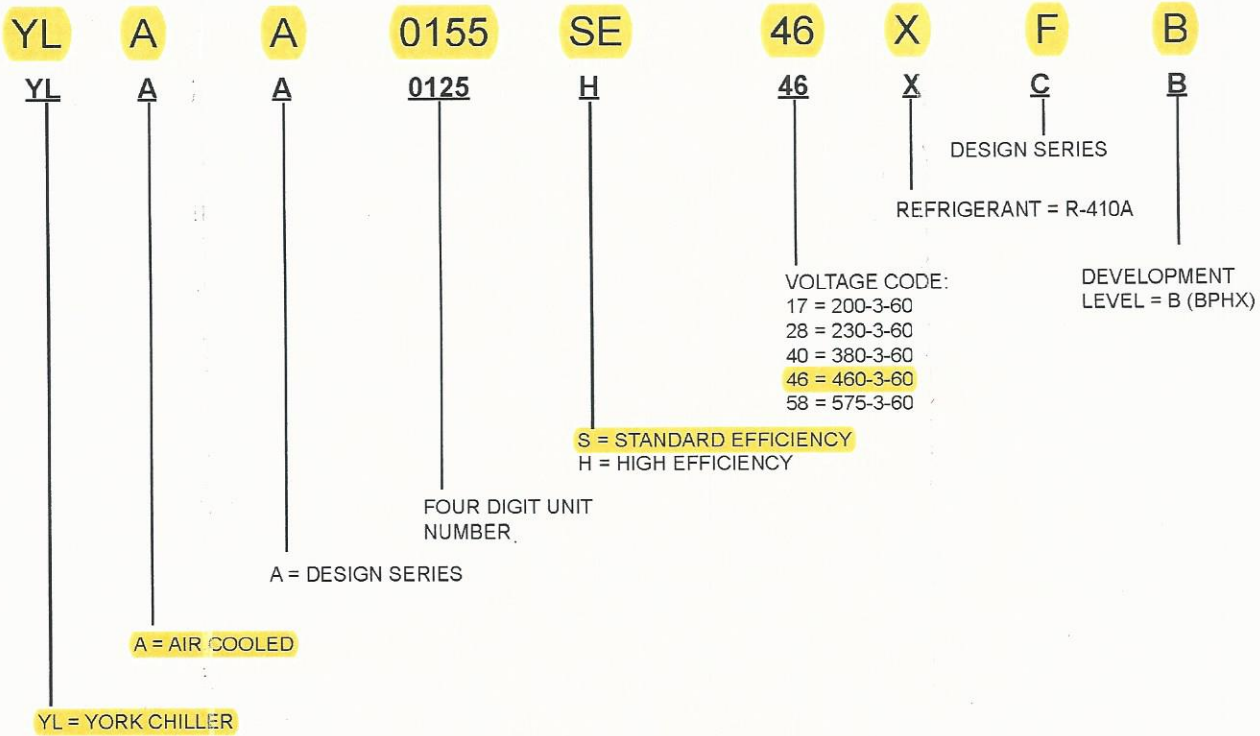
YL A A 0155 SE 46 X F B

YL A A 0125 H 46 X C B

DESIGN SERIES

REFRIGERANT = R-410A

VOLTAGE CODE:
17 = 200-3-60
28 = 230-3-60
40 = 380-3-60
46 = 460-3-60
58 = 575-3-60

DEVELOPMENT LEVEL = B (BPHX)

S = STANDARD EFFICIENCY
H = HIGH EFFICIENCY

FOUR DIGIT UNIT NUMBER

A = DESIGN SERIES

A = AIR COOLED

YL = YORK CHILLER